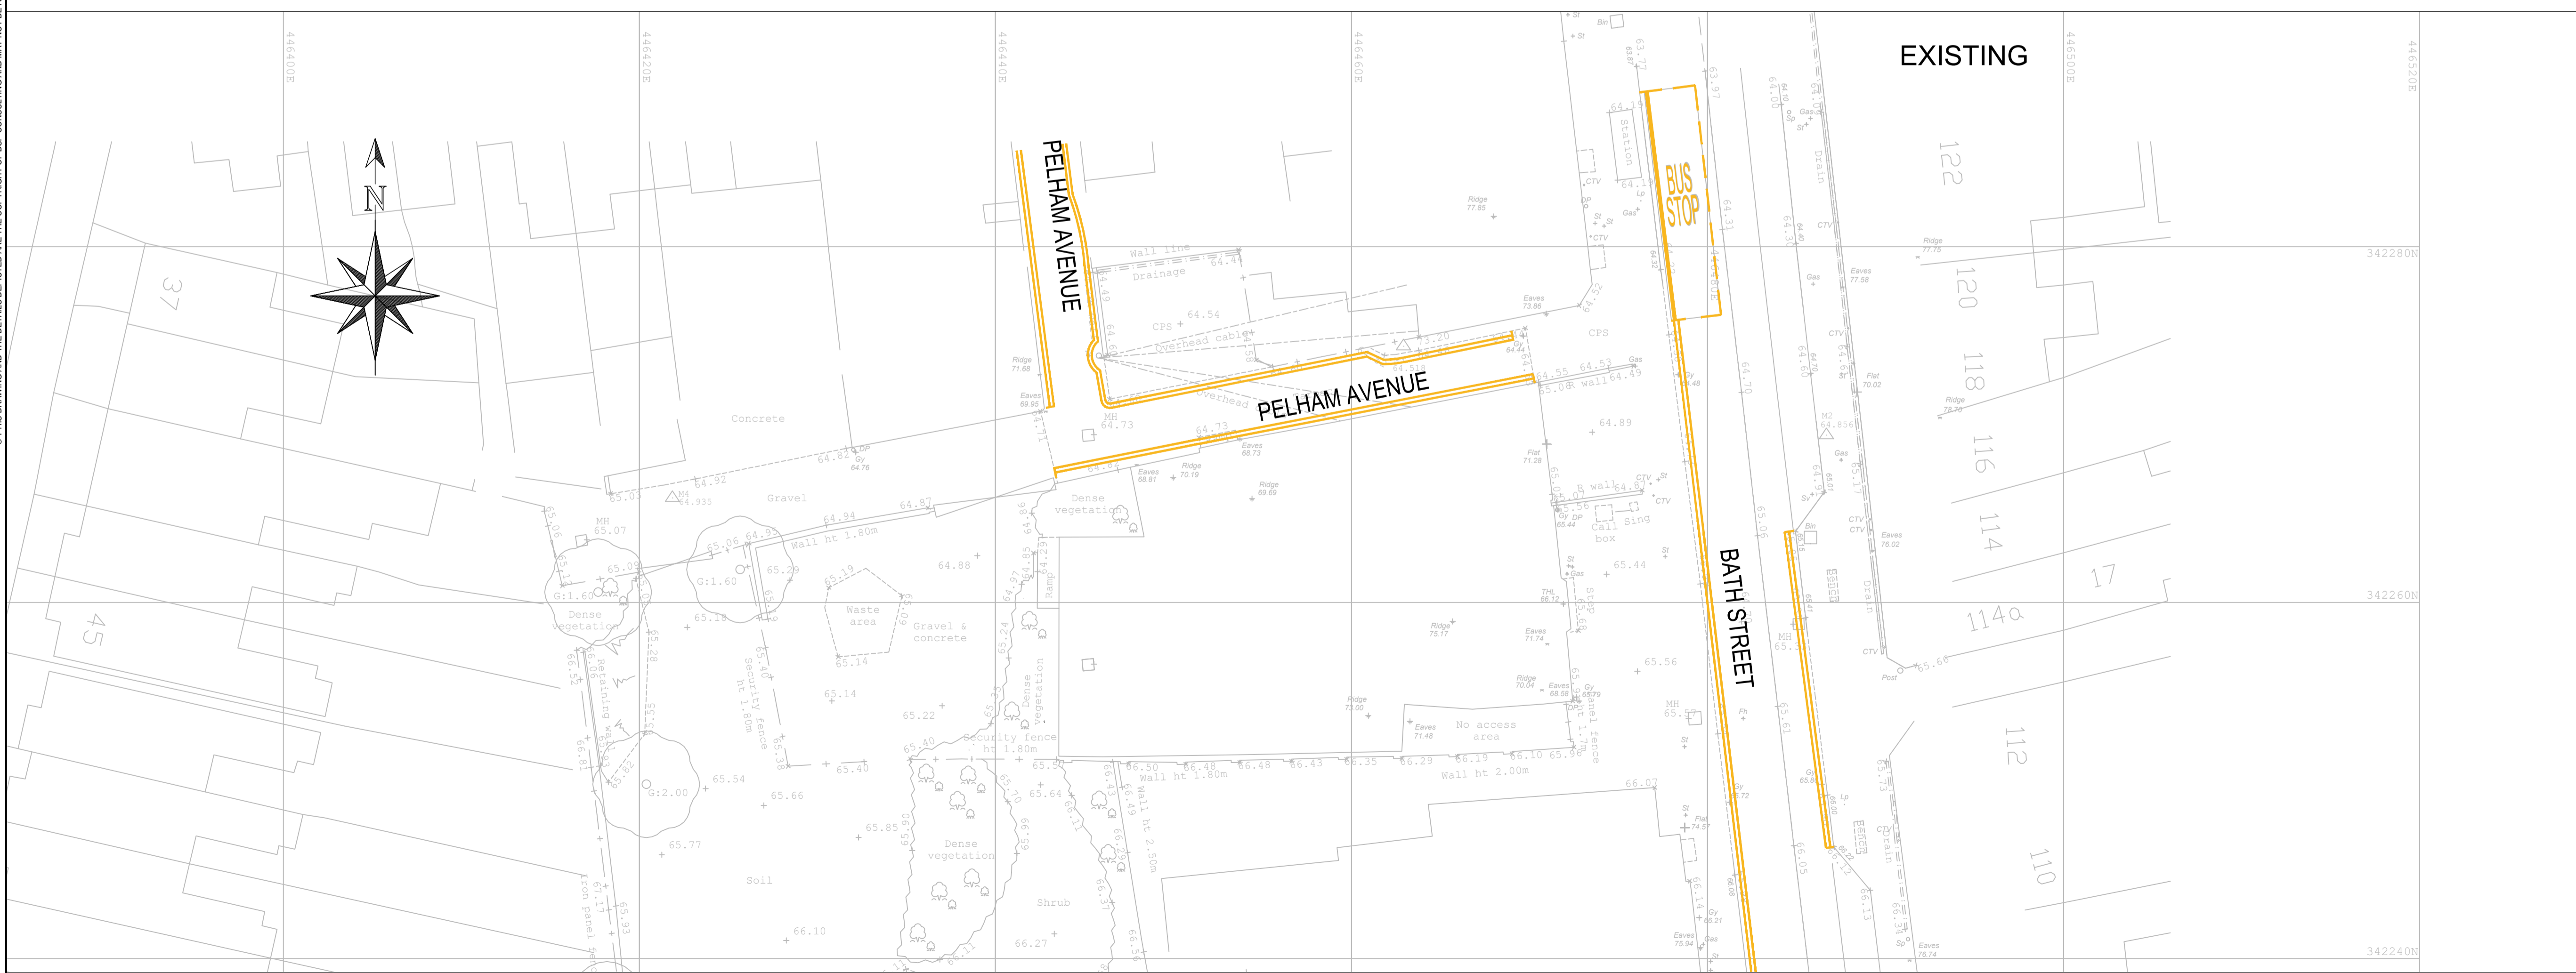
EXISTING

446400E

446420E

446440E

446460E

446500E

446520E

342280N

342260N

342240N

N

PELHAM AVENUE

PELHAM AVENUE

BATH STREET

BUS STOP

37

45

122

120

118

116

114

114a

17

112

110

Concrete

Gravel

Dense vegetation

Waste area

Gravel & concrete

Soil

Shrub

Wall line

Drainage

Overhead cable

CPS

Station

Call sing box

No access area

Wall ht 1.80m

Wall ht 2.00m

Wall ht 2.50m

Security fence ht 1.80m

Retaining wall

Iron panel fence

Drain

Ridge

Eaves

Flat

MH

64.73

64.54

65.07

64.92

65.03

64.88

65.14

65.22

65.40

65.54

65.66

65.77

65.85

66.10

66.27

65.44

65.56

64.89

66.07

G:1.60

G:2.00

Ramp